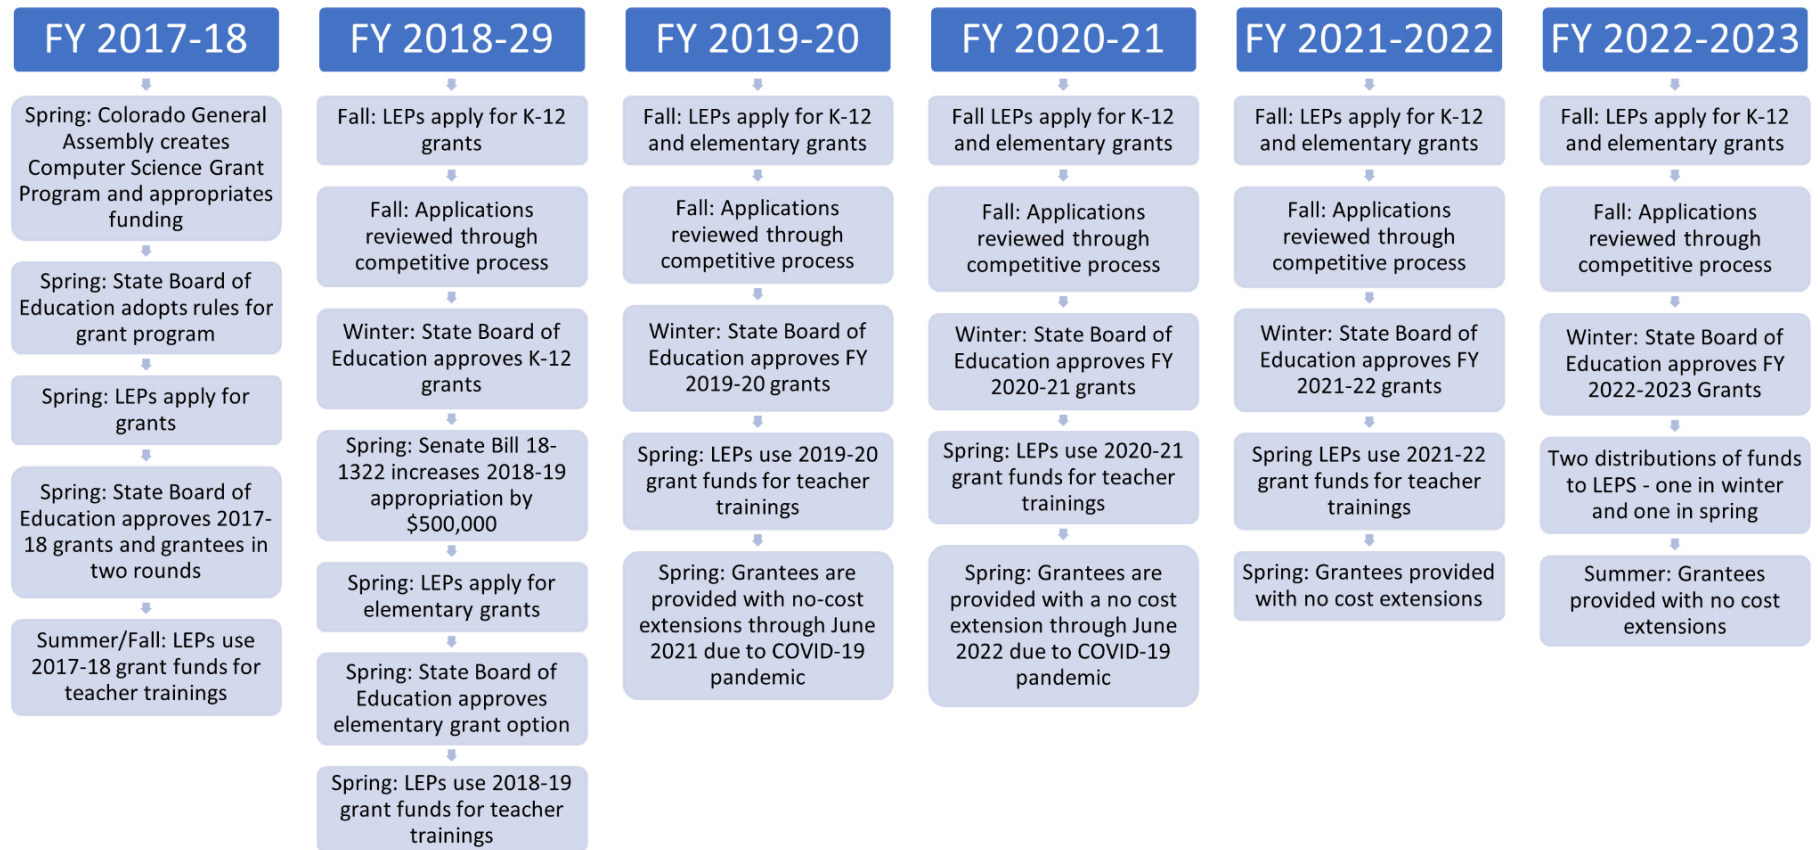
FY 2017-18

Spring: Colorado General Assembly creates Computer Science Grant Program and appropriates funding

Spring: State Board of Education adopts rules for grant program

Spring: LEPs apply for grants

Spring: State Board of Education approves 2017-18 grants and grantees in two rounds

Summer/Fall: LEPs use 2017-18 grant funds for teacher trainings

FY 2018-29

Fall: LEPs apply for K-12 grants

Fall: Applications reviewed through competitive process

Winter: State Board of Education approves K-12 grants

Spring: Senate Bill 18-1322 increases 2018-19 appropriation by $500,000

Spring: LEPs apply for elementary grants

Spring: State Board of Education approves elementary grant option

Spring: LEPs use 2018-19 grant funds for teacher trainings

FY 2019-20

Fall: LEPs apply for K-12 and elementary grants

Fall: Applications reviewed through competitive process

Winter: State Board of Education approves FY 2019-20 grants

Spring: LEPs use 2019-20 grant funds for teacher trainings

Spring: Grantees are provided with no-cost extensions through June 2021 due to COVID-19 pandemic

FY 2020-21

Fall LEPs apply for K-12 and elementary grants

Fall: Applications reviewed through competitive process

Winter: State Board of Education approves FY 2020-21 grants

Spring: LEPs use 2020-21 grant funds for teacher trainings

Spring: Grantees are provided with a no cost extension through June 2022 due to COVID-19 pandemic

FY 2021-2022

Fall: LEPs apply for K-12 and elementary grants

Fall: Applications reviewed through competitive process

Winter: State Board of Education approves FY 2021-22 grants

Spring LEPs use 2021-22 grant funds for teacher trainings

Spring: Grantees provided with no cost extensions

FY 2022-2023

Fall: LEPs apply for K-12 and elementary grants

Fall: Applications reviewed through competitive process

Winter: State Board of Education approves FY 2022-2023 Grants

Two distributions of funds to LEPS - one in winter and one in spring

Summer: Grantees provided with no cost extensions